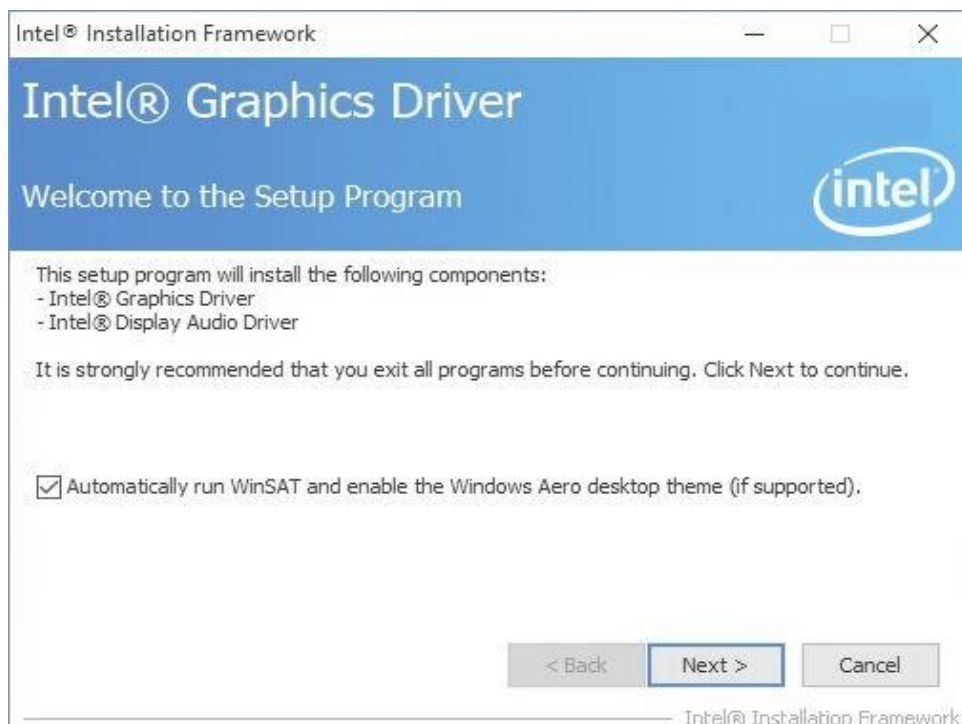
Intel® Installation Framework

Intel® Graphics Driver

Welcome to the Setup Program

intel

This setup program will install the following components:
- Intel® Graphics Driver
- Intel® Display Audio Driver

It is strongly recommended that you exit all programs before continuing. Click Next to continue.

Automatically run WinSAT and enable the Windows Aero desktop theme (if supported).

< Back Next > Cancel

Intel® Installation Framework